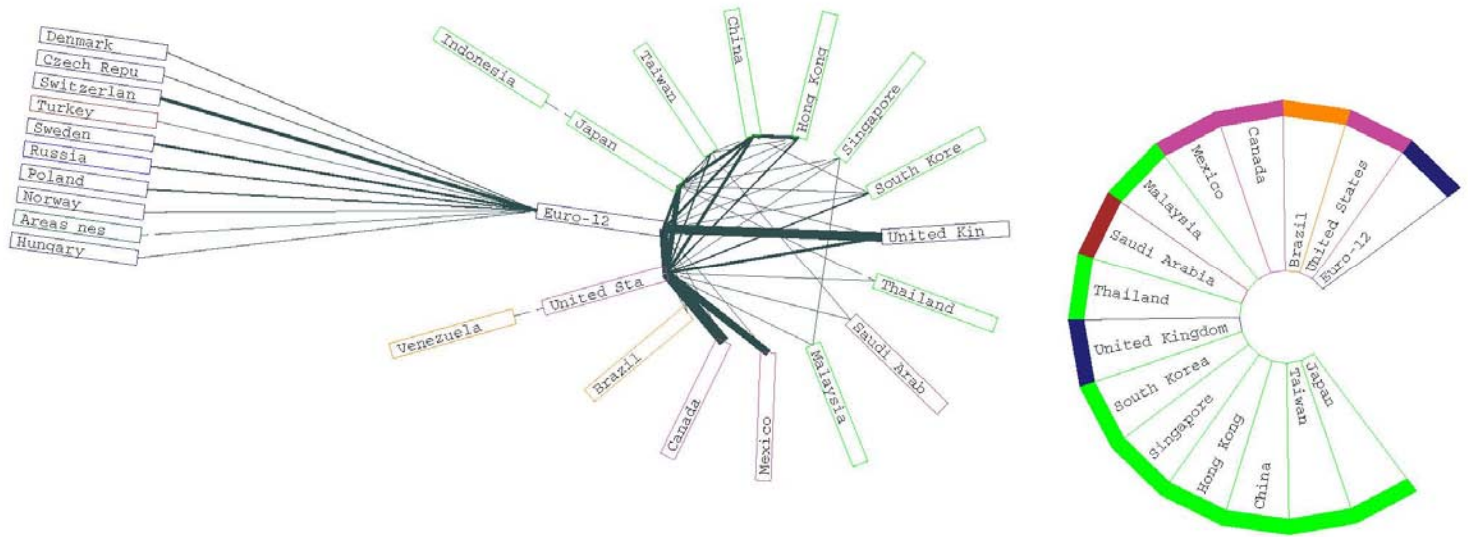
Denmark
Czech Repu
Switzerlan
Turkey
Sweden
Russia
Poland
Norway
Areas nes
Hungary
Indonesia
Japan
Taiwan
China
Hong Kong
Singapore
South Kore
Euro-12
United Kin
Thailand
United Sta
Venezuela
Brazil
Canada
Mexico
Malaysia
Saudi Arab

Mexico
Canada
Brazil
United States
Euro-12
Malaysia
Saudi Arabia
Thailand
United Kingdom
South Korea
Singapore
Hong Kong
China
Taiwan
Japan